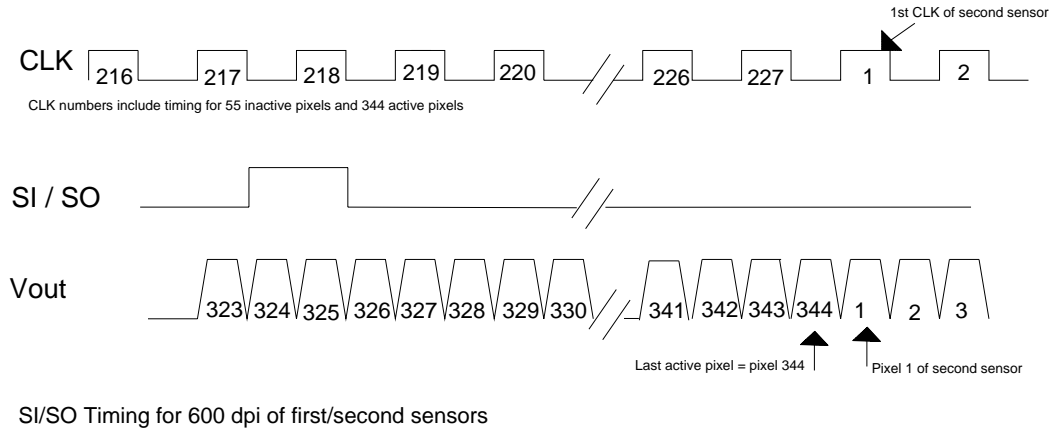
1st CLK of second sensor

CLK 216 217 218 219 220 226 227 1 2

CLK numbers include timing for 55 inactive pixels and 344 active pixels

SI / SO

Vout 323 324 325 326 327 328 329 330 341 342 343 344 1 2 3

Last active pixel = pixel 344

Pixel 1 of second sensor

SI/SO Timing for 600 dpi of first/second sensors